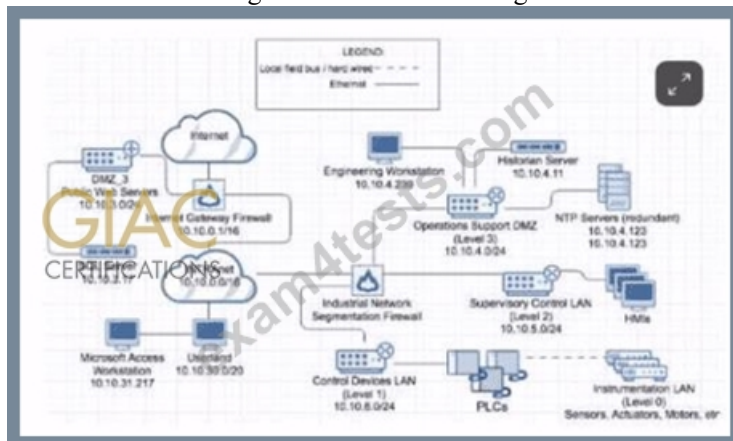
LEGEND:
Local field bus / hard wired
Ethernet

Internet

DMZ_3
Public Web Servers
10.10.3.0/24

Internet Gateway Firewall
10.10.0.1/16

GIAC
CERTIFICATIONS

10.10.3.17

Intranet
10.10.0.0/16

Engineering Workstation
10.10.4.239

Historian Server
10.10.4.11

NTP Servers (redundant)
10.10.4.123
10.10.4.123

Operations Support DMZ
(Level 3)
10.10.4.0/24

Industrial Network
Segmentation Firewall

Supervisory Control LAN
(Level 2)
10.10.5.0/24

HMIs

Microsoft Access
Workstation
10.10.31.217

Userland
10.10.30.0/20

Control Devices LAN
(Level 1)
10.10.6.0/24

PLCs

Instrumentation LAN
(Level 0)
Sensors, Actuators, Motors, etc

xam4tests.com